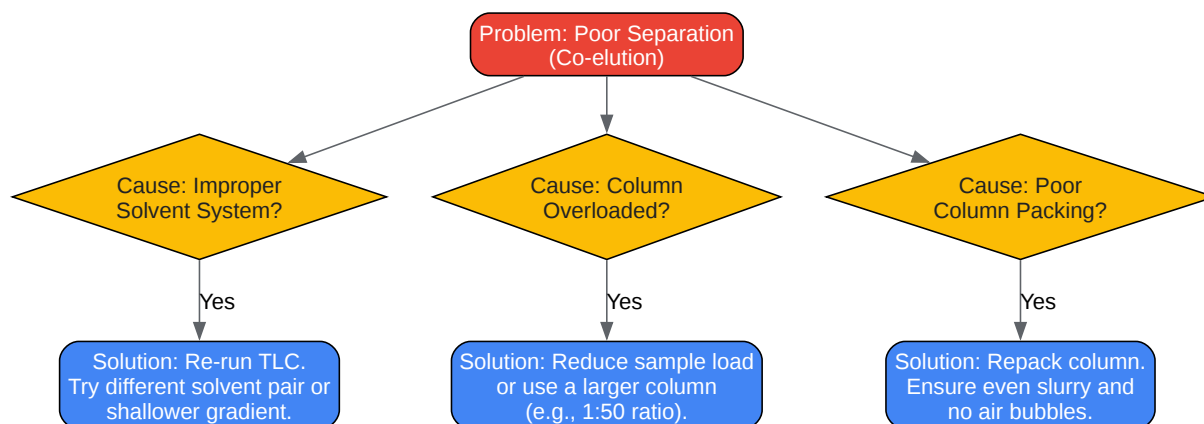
Problem: Poor Separation (Co-elution)

Cause: Improper Solvent System?

Cause: Column Overloaded?

Cause: Poor Column Packing?

Yes

Yes

Yes

Solution: Re-run TLC. Try different solvent pair or shallower gradient.

Solution: Reduce sample load or use a larger column (e.g., 1:50 ratio).

Solution: Repack column. Ensure even slurry and no air bubbles.